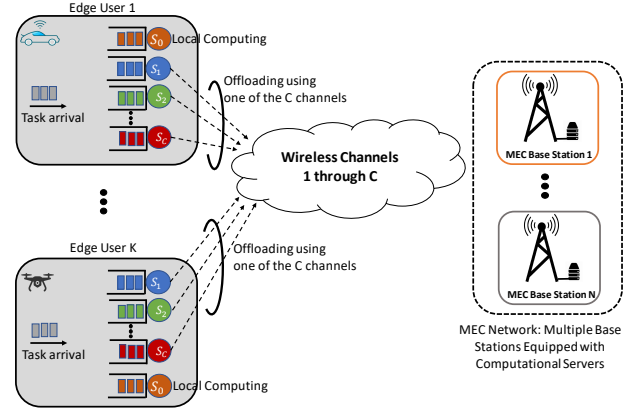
Edge User 1

$S_0$ Local Computing

$S_1$

$S_2$

$S_C$

Task arrival

Offloading using one of the C channels

Wireless Channels 1 through C

MEC Base Station 1

MEC Base Station N

Edge User K

Offloading using one of the C channels

$S_1$

$S_2$

$S_C$

Task arrival

$S_0$ Local Computing

MEC Network: Multiple Base Stations Equipped with Computational Servers